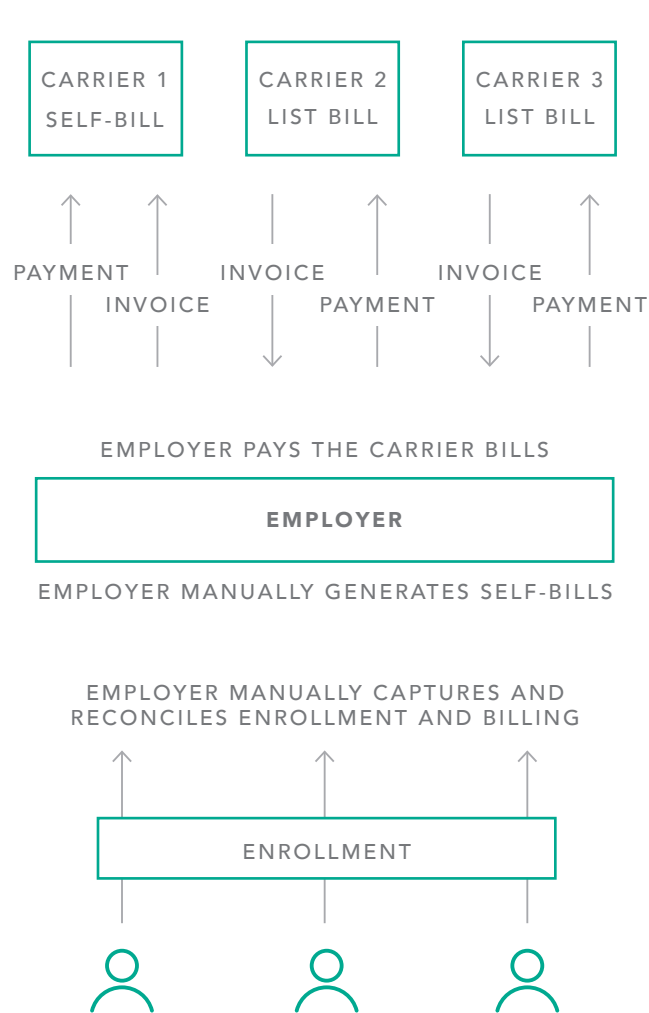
CARRIER 1
SELF-BILL

CARRIER 2
LIST BILL

CARRIER 3
LIST BILL

PAYMENT
INVOICE
INVOICE
PAYMENT
INVOICE
PAYMENT

EMPLOYER PAYS THE CARRIER BILLS

EMPLOYER

EMPLOYER MANUALLY GENERATES SELF-BILLS

EMPLOYER MANUALLY CAPTURES AND RECONCILES ENROLLMENT AND BILLING

ENROLLMENT